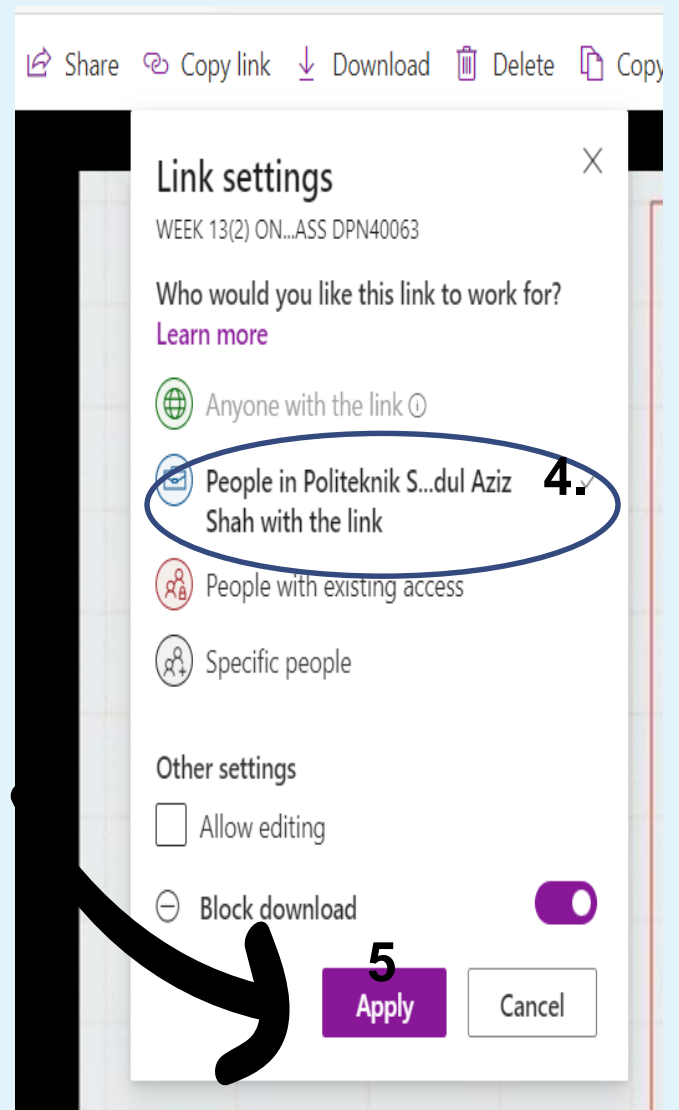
Share Copy link Download Delete Copy

Link settings

WEEK 13(2) ON...ASS DPN40063

Who would you like this link to work for?

Learn more

Anyone with the link

People in Politeknik S...dul Aziz Shah with the link

4.

People with existing access

Specific people

Other settings

Allow editing

Block download

5

Apply

Cancel